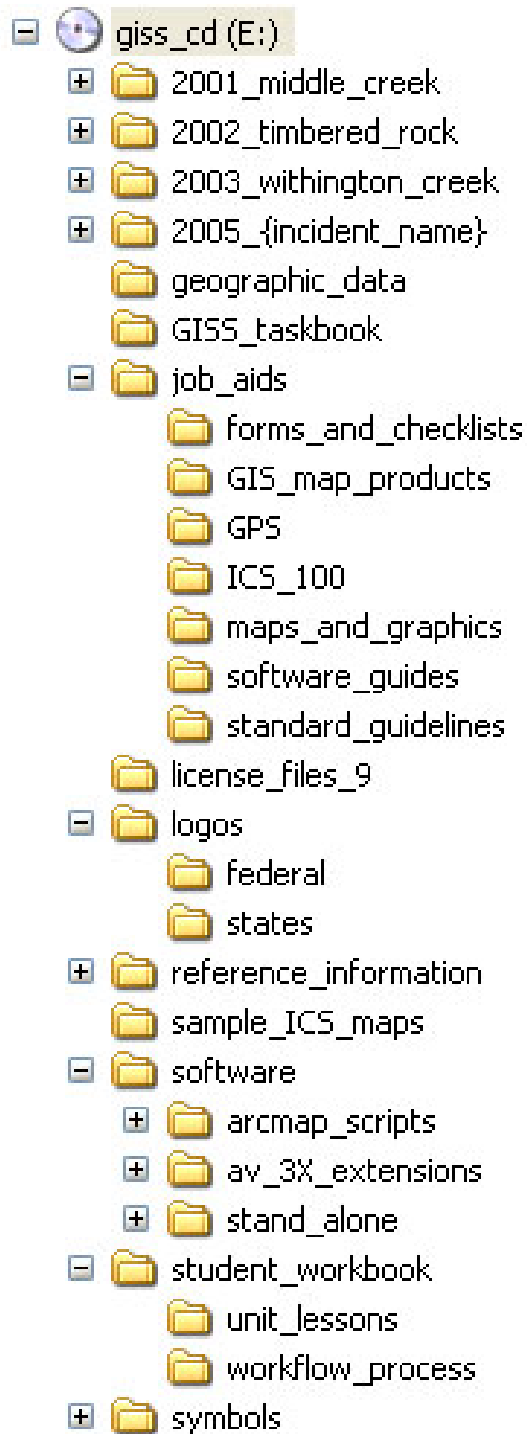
giss_cd (E:)
2001_middle_creek
2002_timbered_rock
2003_withington_creek
2005_{incident_name}
geographic_data
GISS_taskbook
job_aids
forms_and_checklists
GIS_map_products
GPS
ICS_100
maps_and_graphics
software_guides
standard_guidelines
license_files_9
logos
federal
states
reference_information
sample_ICS_maps
software
arcmap_scripts
av_3X_extensions
stand_alone
student_workbook
unit_lessons
workflow_process
symbols